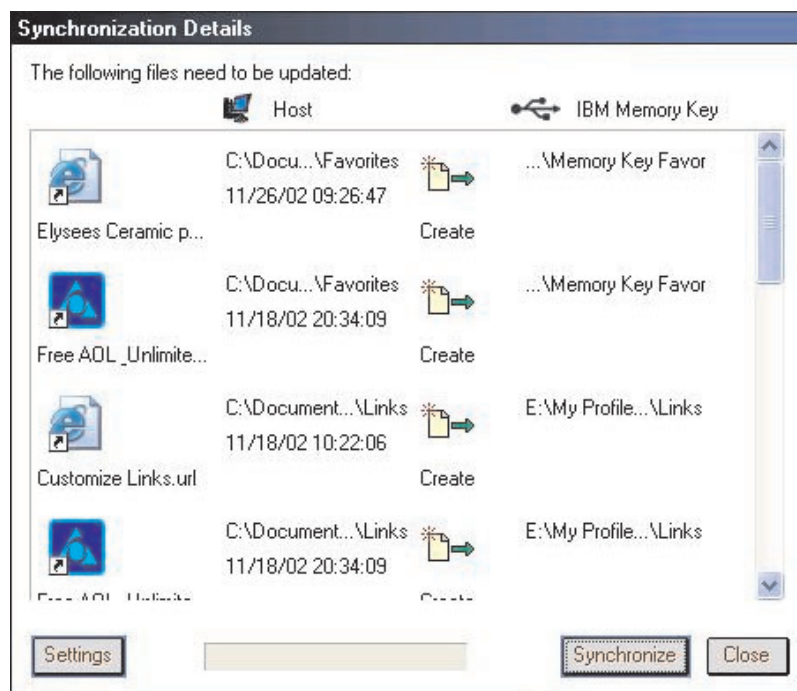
Synchronization Details

The following files need to be updated:

Host

IBM Memory Key

Elysees Ceramic p...

C:\Docu...\Favorites
11/26/02 09:26:47

Create

...\Memory Key Favor

Free AOL _Unlimite...

C:\Docu...\Favorites
11/18/02 20:34:09

Create

...\Memory Key Favor

Customize Links.url

C:\Document...\Links
11/18/02 10:22:06

Create

E:\My Profile...\Links

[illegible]

C:\Document...\Links
11/18/02 20:34:09

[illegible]

E:\My Profile...\Links

Settings

Synchronize

Close